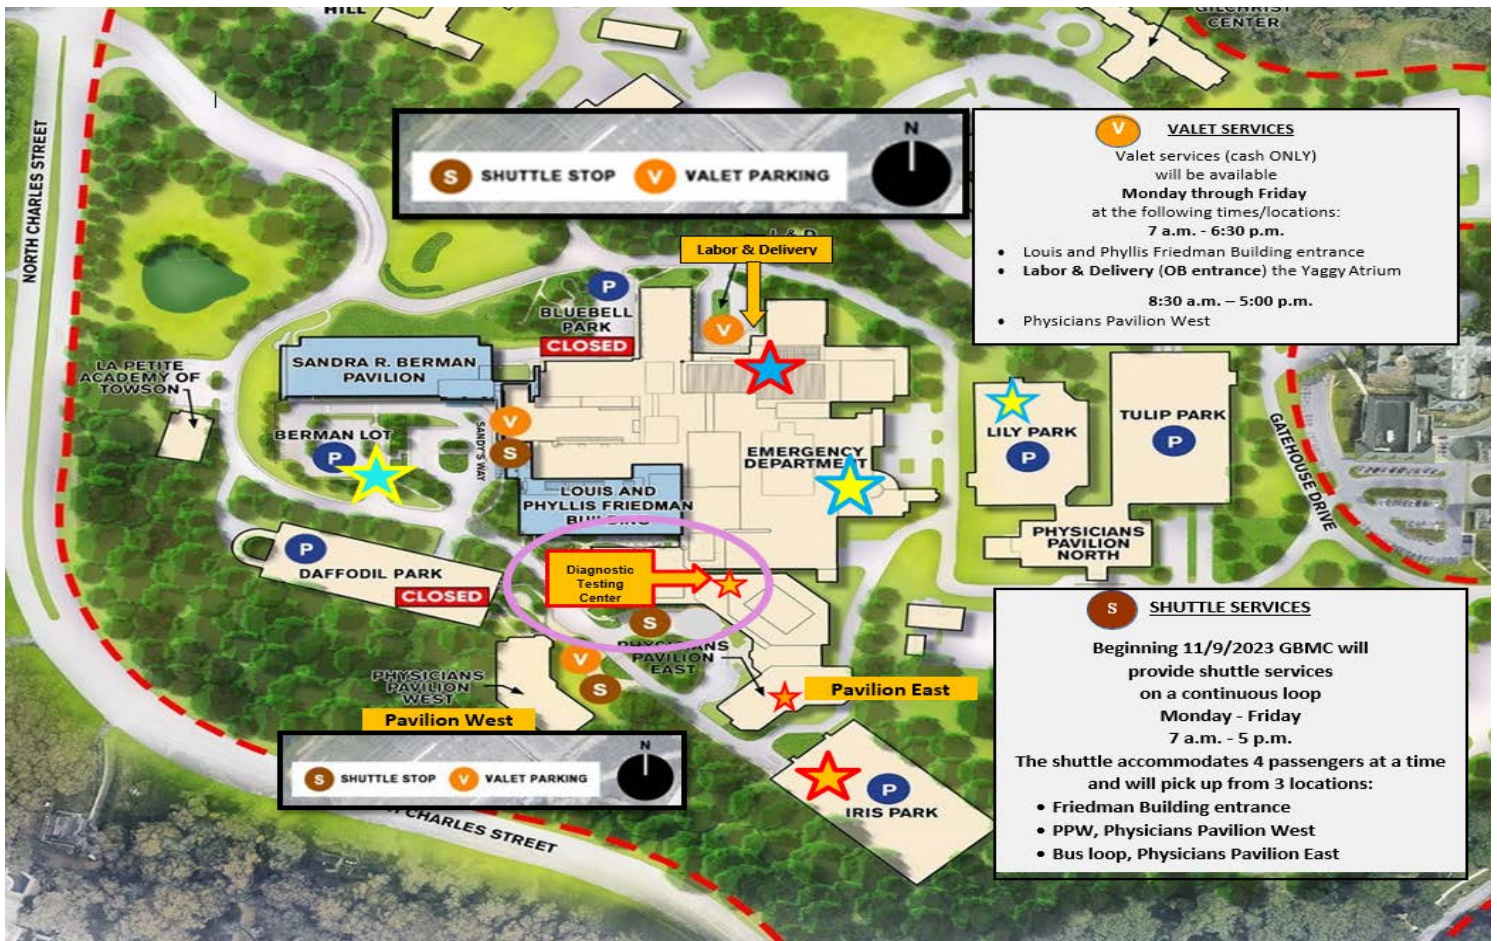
HILL

GILCHRIST CENTER

NORTH CHARLES STREET

S SHUTTLE STOP V VALET PARKING

N

V VALET SERVICES

Valet services (cash ONLY) will be available
Monday through Friday
at the following times/locations:
7 a.m. - 6:30 p.m.

- Louis and Phyllis Friedman Building entrance
- Labor & Delivery (OB entrance) the Yaggy Atrium

8:30 a.m. – 5:00 p.m.

- Physicians Pavilion West

Labor & Delivery

L&D

P

BLUEBELL PARK

CLOSED

V

SANDRA R. BERMAN PAVILION

LA PETITE ACADEMY OF TOWSON

V

S

SANDY'S WAY

BERMAN LOT

P

EMERGENCY DEPARTMENT

LOUIS AND PHYLLIS FRIEDMAN BUILDING

LILY PARK

P

TULIP PARK

P

GATEHOUSE DRIVE

PHYSICIANS PAVILION NORTH

P

DAFFODIL PARK

CLOSED

Diagnostic Testing Center

S

PHYSICIANS PAVILION EAST

V

S

PHYSICIANS PAVILION WEST

Pavilion West

Pavilion East

S SHUTTLE STOP V VALET PARKING

N

P

IRIS PARK

CHARLES STREET

S SHUTTLE SERVICES

Beginning 11/9/2023 GBMC will provide shuttle services on a continuous loop
Monday - Friday
7 a.m. - 5 p.m.
The shuttle accommodates 4 passengers at a time and will pick up from 3 locations:

- Friedman Building entrance
- PPW, Physicians Pavilion West
- Bus loop, Physicians Pavilion East